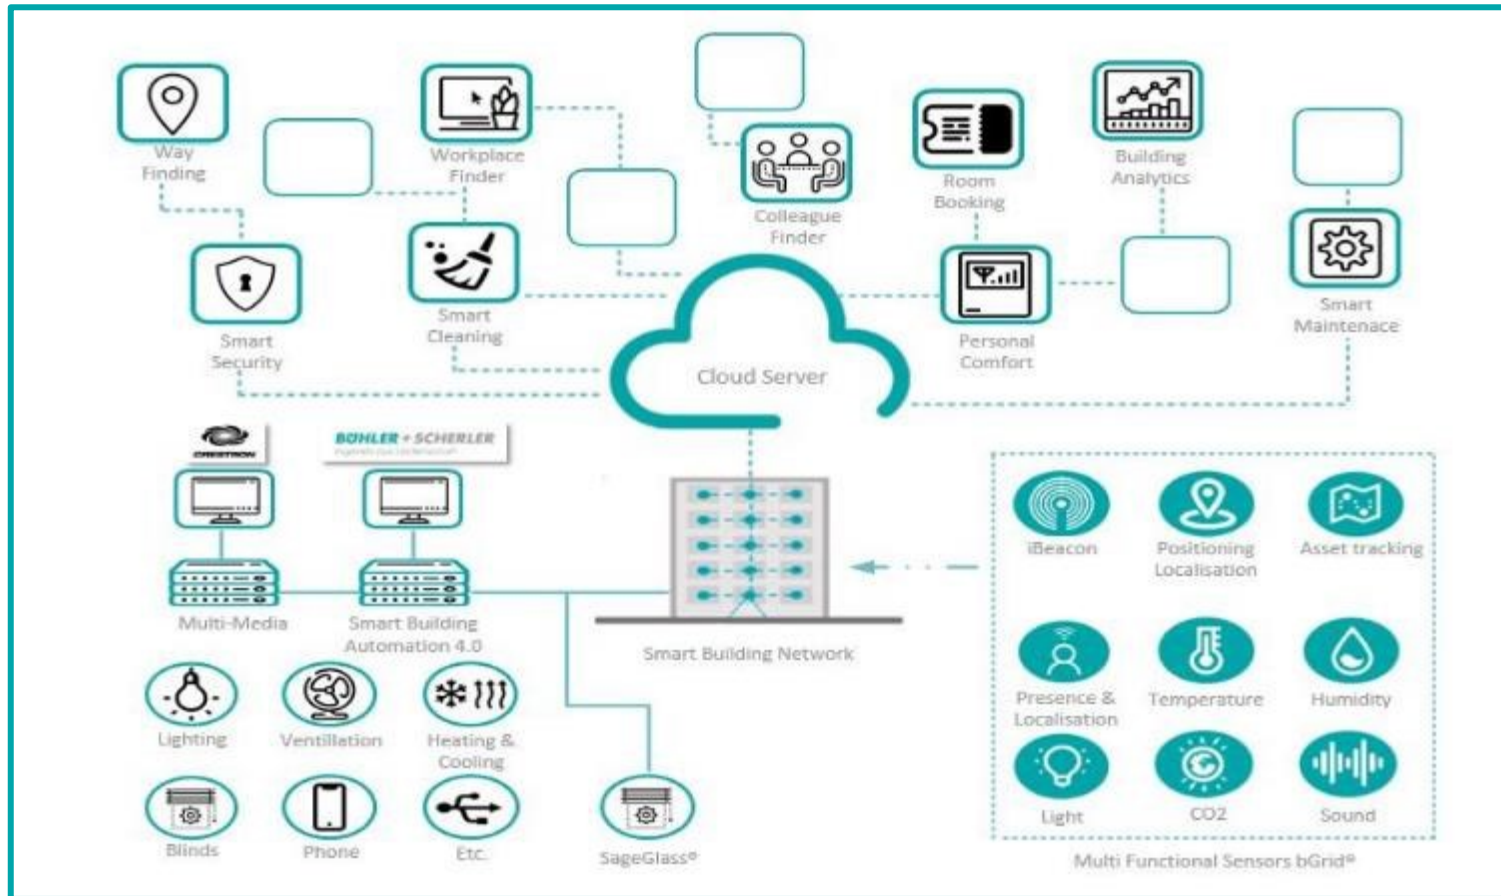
Way Finding

Workplace Finder

Colleague Finder

Room Booking

Building Analytics

Smart Security

Smart Cleaning

Personal Comfort

Smart Maintenace

Cloud Server

CRESTRON

BØHLER + SCHERLER

Multi-Media

Smart Building Automation 4.0

Smart Building Network

Lighting

Ventilation

Heating & Cooling

Blinds

Phone

Etc.

SageGlass®

iBeacon

Positioning Localisation

Asset tracking

Presence & Localisation

Temperature

Humidity

Light

CO2

Sound

Multi Functional Sensors bGrid®